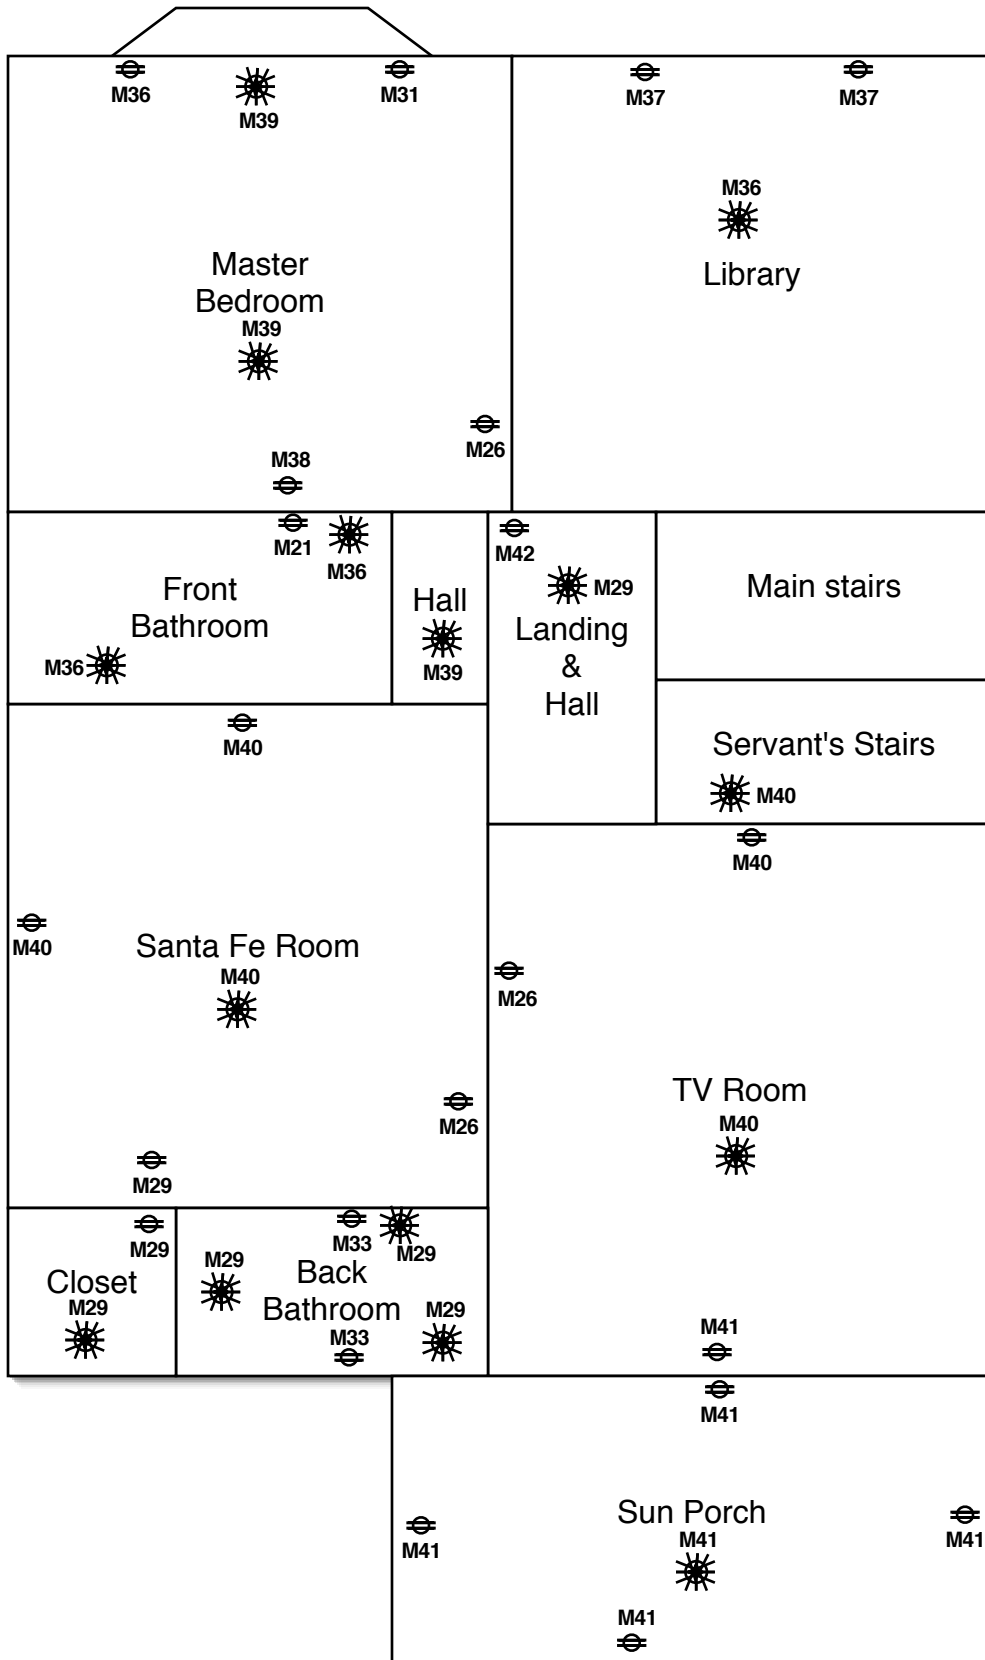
M36
M39
M31
M37
M37

M36
Library

Master Bedroom
M39

M26
M38

M21
M36
Front Bathroom
M36

Hall
M39

M42
M29
Landing & Hall

Main stairs

Servant's Stairs
M40

M40

M40
M40
Santa Fe Room
M40

M26
M26

TV Room
M40

M29
M29
M33
M29
Closet
M29
M29
Back Bathroom
M29
M33

M41
M41

Sun Porch
M41
M41
M41
M41